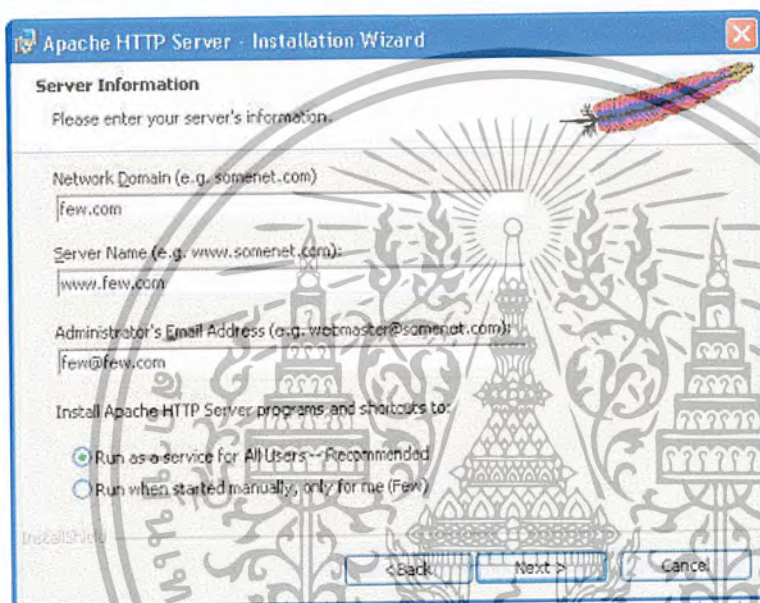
Apache HTTP Server - Installation Wizard

Server Information

Please enter your server's information.

Network Domain (e.g. somenet.com)

few.com

Server Name (e.g. www.somenet.com):

www.few.com

Administrator's Email Address (e.g. webmaster@somenet.com):

few@few.com

Install Apache HTTP Server programs and shortcuts to:

Run as a service for All Users -- Recommended

Run when started manually, only for me (Few)

InstallShield

< Back

Next >

Cancel